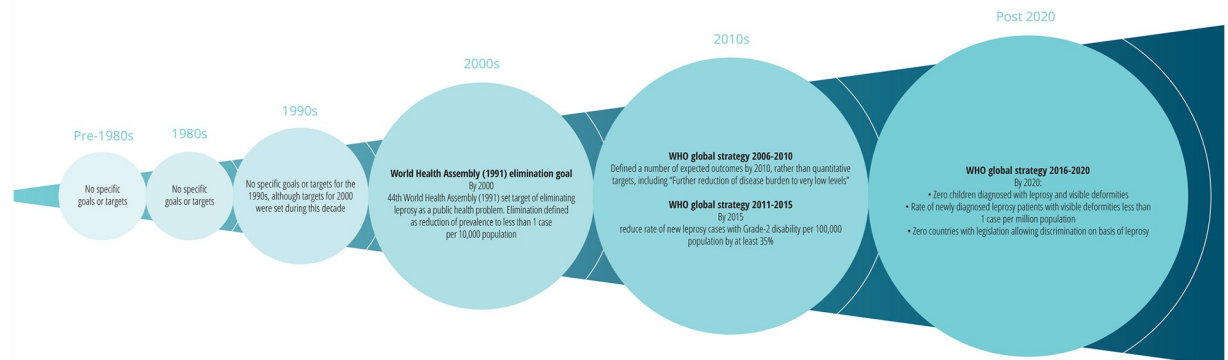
Pre-1980s

No specific goals or targets

1980s

No specific goals or targets

1990s

No specific goals or targets for the 1990s, although targets for 2000 were set during this decade

2000s

**World Health Assembly (1991) elimination goal**
By 2000
44th World Health Assembly (1991) set target of eliminating leprosy as a public health problem. Elimination defined as reduction of prevalence to less than 1 case per 10,000 population

2010s

**WHO global strategy 2006-2010**
Defined a number of expected outcomes by 2010, rather than quantitative targets, including "Further reduction of disease burden to very low levels"

**WHO global strategy 2011-2015**
By 2015
reduce rate of new leprosy cases with Grade-2 disability per 100,000 population by at least 35%

Post 2020

**WHO global strategy 2016-2020**
By 2020:
• Zero children diagnosed with leprosy and visible deformities
• Rate of newly diagnosed leprosy patients with visible deformities less than 1 case per million population
• Zero countries with legislation allowing discrimination on basis of leprosy